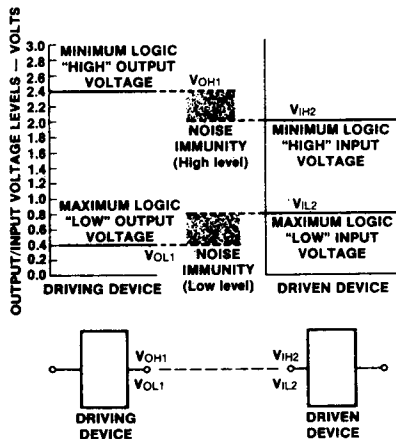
OUTPUT/INPUT VOLTAGE LEVELS — VOLTS

3.0
2.8
2.6
2.4
2.2
2.0
1.8
1.6
1.4
1.2
1.0
0.8
0.6
0.4
0.2
0.0

MINIMUM LOGIC "HIGH" OUTPUT VOLTAGE

$V_{OH1}$

NOISE IMMUNITY (High level)

$V_{IH2}$

MINIMUM LOGIC "HIGH" INPUT VOLTAGE

MAXIMUM LOGIC "LOW" OUTPUT VOLTAGE

$V_{IL2}$

MAXIMUM LOGIC "LOW" INPUT VOLTAGE

$V_{OL1}$

NOISE IMMUNITY (Low level)

DRIVING DEVICE

DRIVEN DEVICE

$V_{OH1}$
$V_{OL1}$

$V_{IH2}$
$V_{IL2}$

DRIVING DEVICE

DRIVEN DEVICE